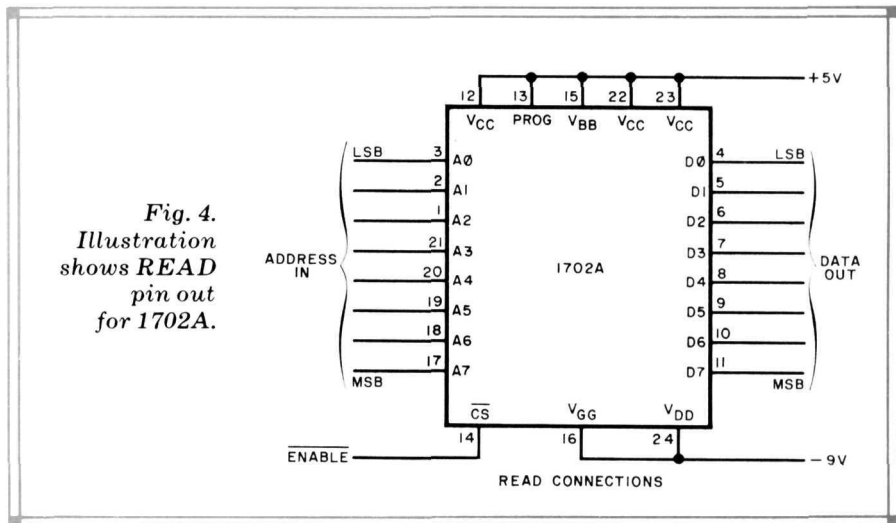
Fig. 4. Illustration shows READ pin out for 1702A.

12 13 15 22 23

+5V

$V_{CC}$ PROG $V_{BB}$ $V_{CC}$ $V_{CC}$

LSB 3 AØ

2 A1

1 A2

ADDRESS IN

21 A3

20 A4

19 A5

18 A6

MSB 17 A7

1702A

DØ 4 LSB

D1 5

D2 6

D3 7

D4 8

D5 9

D6 10

D7 11 MSB

DATA OUT

$\overline{CS}$ $V_{GG}$ $V_{DD}$

14 16 24

$\overline{ENABLE}$

−9V

READ CONNECTIONS